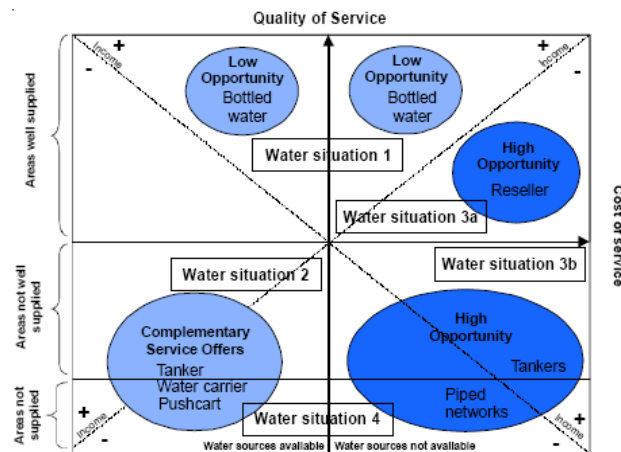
Quality of Service

Areas well supplied

Areas not well supplied

Areas not supplied

Cost of service

Income
+
-

Income
+
-

Low Opportunity
Bottled water

Low Opportunity
Bottled water

Water situation 1

High Opportunity
Reseller

Water situation 3a

Water situation 2

Water situation 3b

Complementary Service Offers
Tanker
Water carrier
Pushcart

High Opportunity
Tankers

Piped networks

Water situation 4

+
-
Income

Income
+
-

Water sources available
Water sources not available